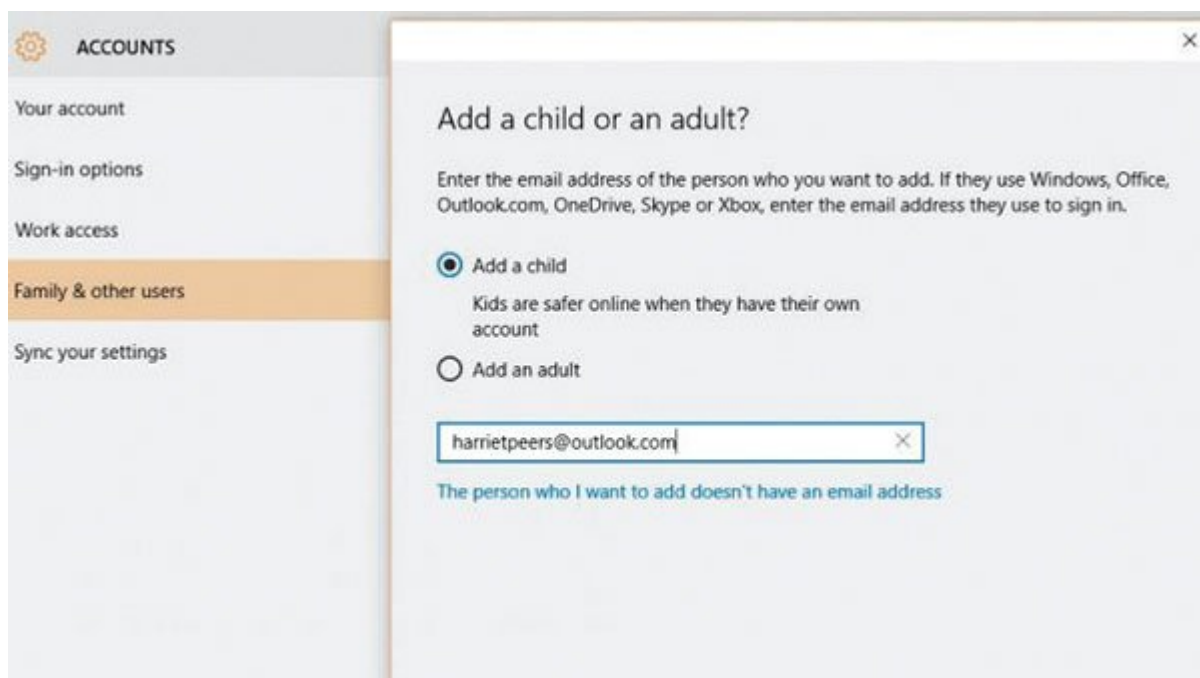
ACCOUNTS

Your account

Sign-in options

Work access

Family & other users

Sync your settings

×

Add a child or an adult?

Enter the email address of the person who you want to add. If they use Windows, Office, Outlook.com, OneDrive, Skype or Xbox, enter the email address they use to sign in.

Add a child

Kids are safer online when they have their own account

Add an adult

harrietpeers@outlook.com ×

The person who I want to add doesn't have an email address